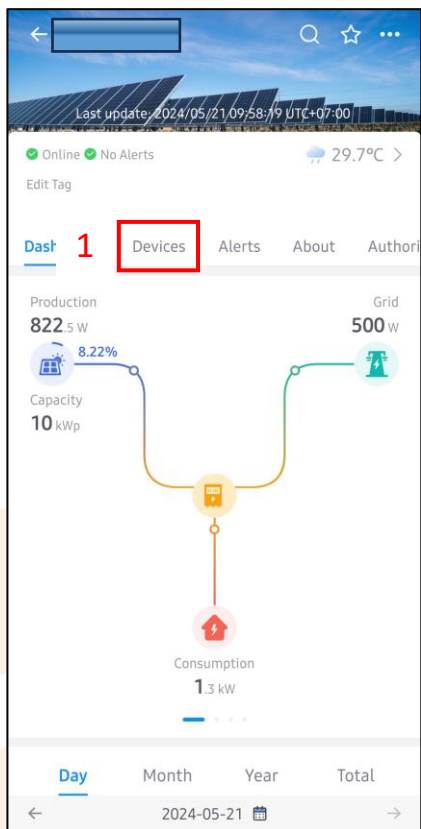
Last update: 2024/05/21 09:58:19 UTC+07:00

Online No Alerts
29.7°C >
Edit Tag

Dash 1 Devices Alerts About Authori

Production
822.5 W
8.22%
Capacity
10 kWp

Grid
500 W

Consumption
1.3 kW

Day Month Year Total
← 2024-05-21 →